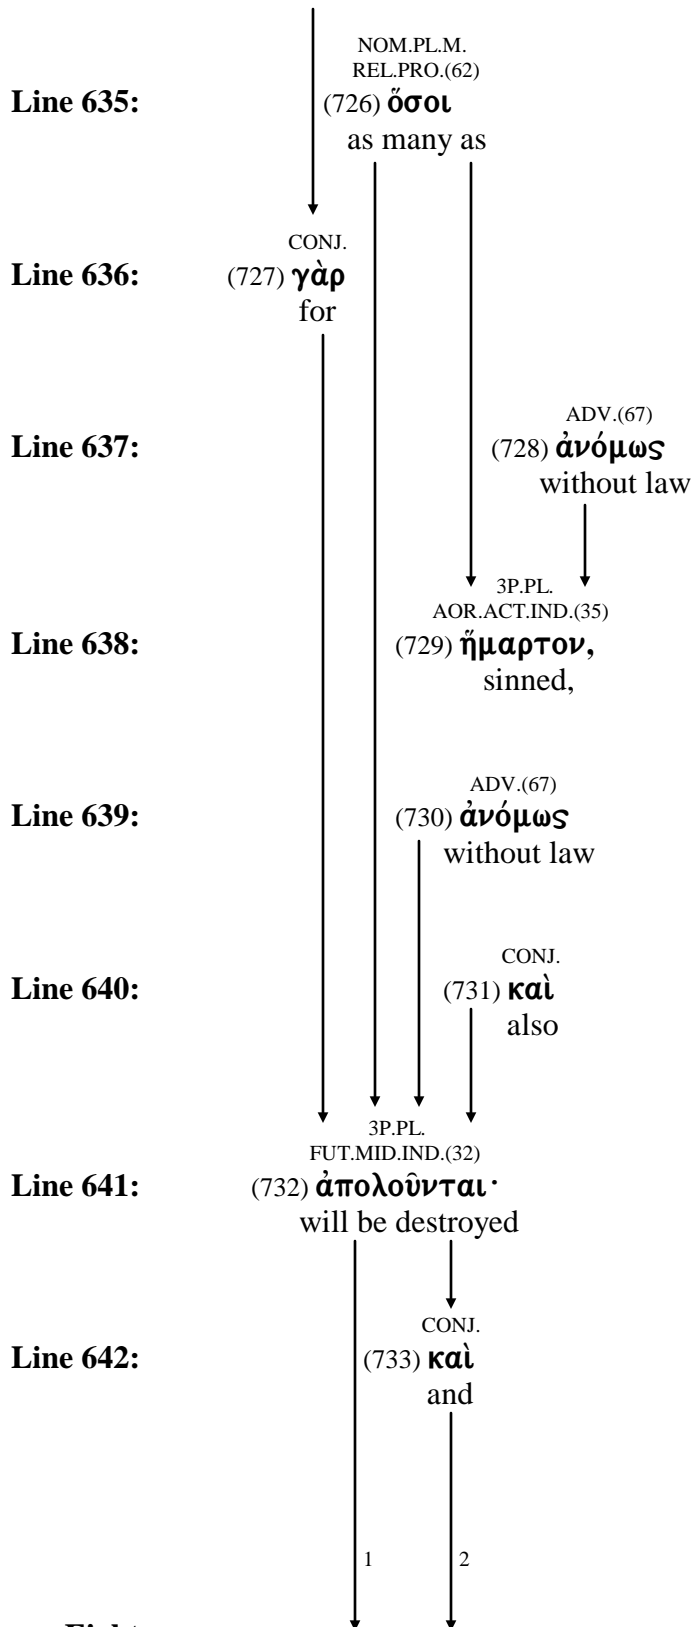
NOM.PL.M.
REL.PRO.(62)
Line 635: (726) ὅσοι
as many as

CONJ.
Line 636: (727) γὰρ
for

ADV.(67)
Line 637: (728) ἀνόμως
without law

3P.PL.
AOR.ACT.IND.(35)
Line 638: (729) ἥμαρτον,
sinned,

ADV.(67)
Line 639: (730) ἀνόμως
without law

CONJ.
Line 640: (731) καὶ
also

3P.PL.
FUT.MID.IND.(32)
Line 641: (732) ἀπολοῦνται·
will be destroyed

CONJ.
Line 642: (733) καὶ
and

1

2

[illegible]